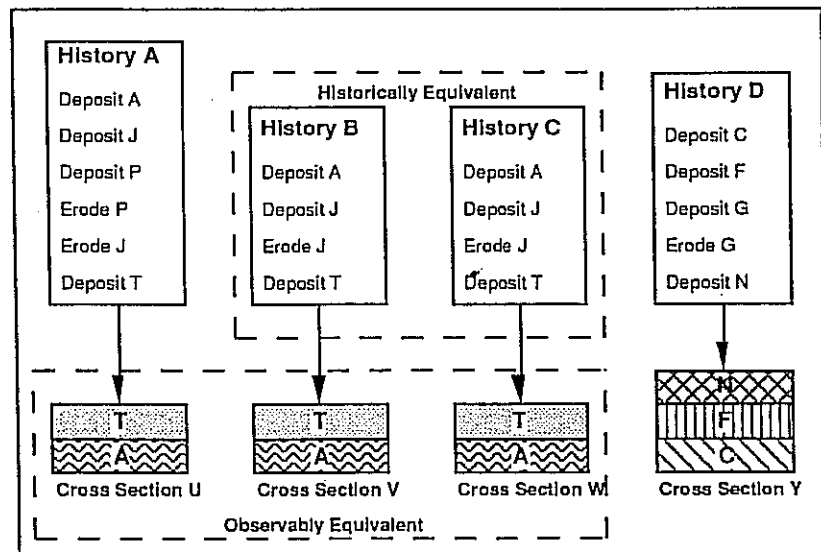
History A
Deposit A
Deposit J
Deposit P
Erode P
Erode J
Deposit T

Historically Equivalent

History B
Deposit A
Deposit J
Erode J
Deposit T

History C
Deposit A
Deposit J
Erode J
Deposit T

History D
Deposit C
Deposit F
Deposit G
Erode G
Deposit N

T
A
Cross Section U

T
A
Cross Section V

T
A
Cross Section W

N
F
C
Cross Section Y

Observably Equivalent